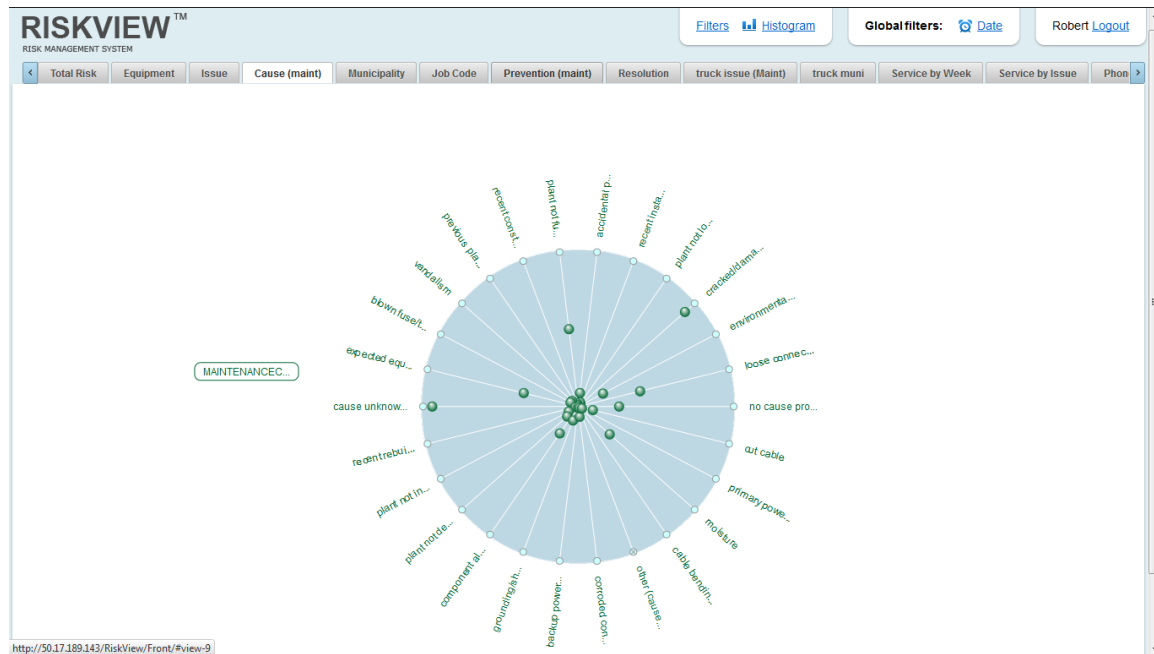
RISKVIEW™
RISK MANAGEMENT SYSTEM

Filters Histogram

Global filters: Date

Robert Logout

Total Risk | Equipment | Issue | Cause (maint) | Municipality | Job Code | Prevention (maint) | Resolution | truck issue (Maint) | truck muni | Service by Week | Service by Issue | Phon

MAINTENANCEC...

accidental p...
recent insta...
plant not lo...
cracked/dama...
environmenta...
loose connec...
no cause pro...
cut cable
primary powe...
moisture
cable bendin...
other (cause...
corroded con...
backup power...
grounding/sh...
component al...
plant not de...
plant not in...
recent rebui...
cause unknow...
expected equ...
blown fuse/t...
vandalism
previous pla...
recent const...
plant not fu...

http://50.17.189.143/RiskView/Front/#view-9